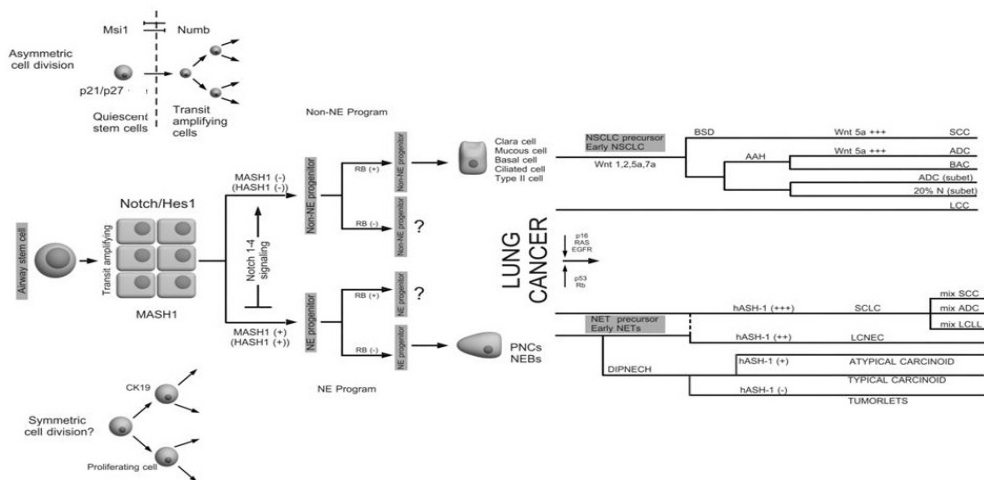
Msi1

Numb

Asymmetric cell division

p21/p27

Quiescent stem cells

Transit amplifying cells

Non-NE Program

Clara cell
Mucous cell
Basal cell
Ciliated cell
Type II cell

NSCLC precursor
Early NSCLC

Wnt 1,2,5a,7a

BSD

Wnt 5a +++

SCC

AAH

Wnt 5a +++

ADC

BAC

ADC (subet)

20% N (subet)

LCC

Notch/Hes1

Airway stem cell

Transit amplifying

MASH1

MASH1 (-)
(HASH1 (-))

Notch 1-4 signaling

Non-NE progenitor

RB (+)

Non-NE progenitor

RB (-)

Non-NE progenitor

?

LUNG CANCER

p16
RAS
EGFR

p53
Rb

MASH1 (+)
(HASH1 (+))

NE progenitor

RB (+)

NE progenitor

?

RB (-)

NE progenitor

PNCs
NEBs

NE Program

NET precursor
Early NETs

hASH-1 (+++)

SCLC

mix SCC

mix ADC

mix LCLL

hASH-1 (++)

LCNEC

DIPNECH

hASH-1 (+)

ATYPICAL CARCINOID

TYPICAL CARCINOID

hASH-1 (-)

TUMORLETS

CK19

Symmetric cell division?

Proliferating cell